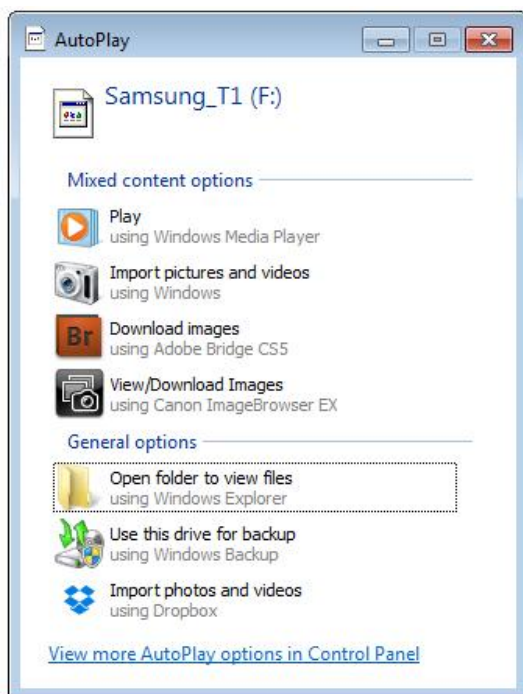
AutoPlay

Samsung_T1 (F:)

Mixed content options

Play
using Windows Media Player

Import pictures and videos
using Windows

Br
Download images
using Adobe Bridge CS5

View/Download Images
using Canon ImageBrowser EX

General options

Open folder to view files
using Windows Explorer

Use this drive for backup
using Windows Backup

Import photos and videos
using Dropbox

View more AutoPlay options in Control Panel